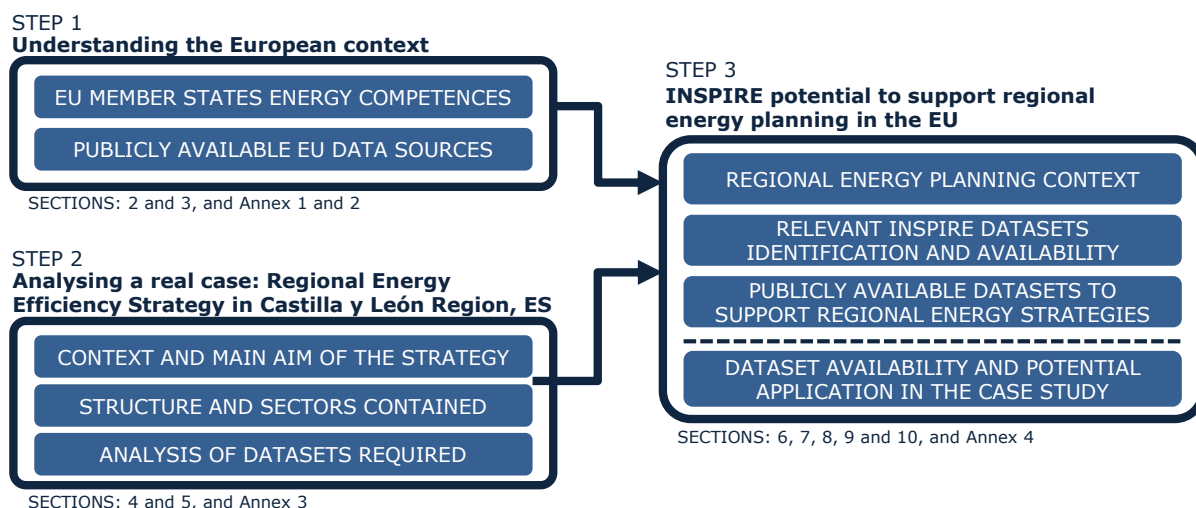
STEP 1
**Understanding the European context**

EU MEMBER STATES ENERGY COMPETENCES

PUBLICLY AVAILABLE EU DATA SOURCES

SECTIONS: 2 and 3, and Annex 1 and 2

STEP 2
**Analysing a real case: Regional Energy Efficiency Strategy in Castilla y León Region, ES**

CONTEXT AND MAIN AIM OF THE STRATEGY

STRUCTURE AND SECTORS CONTAINED

ANALYSIS OF DATASETS REQUIRED

SECTIONS: 4 and 5, and Annex 3

STEP 3
**INSPIRE potential to support regional energy planning in the EU**

REGIONAL ENERGY PLANNING CONTEXT

RELEVANT INSPIRE DATASETS IDENTIFICATION AND AVAILABILITY

PUBLICLY AVAILABLE DATASETS TO SUPPORT REGIONAL ENERGY STRATEGIES

DATASET AVAILABILITY AND POTENTIAL APPLICATION IN THE CASE STUDY

SECTIONS: 6, 7, 8, 9 and 10, and Annex 4